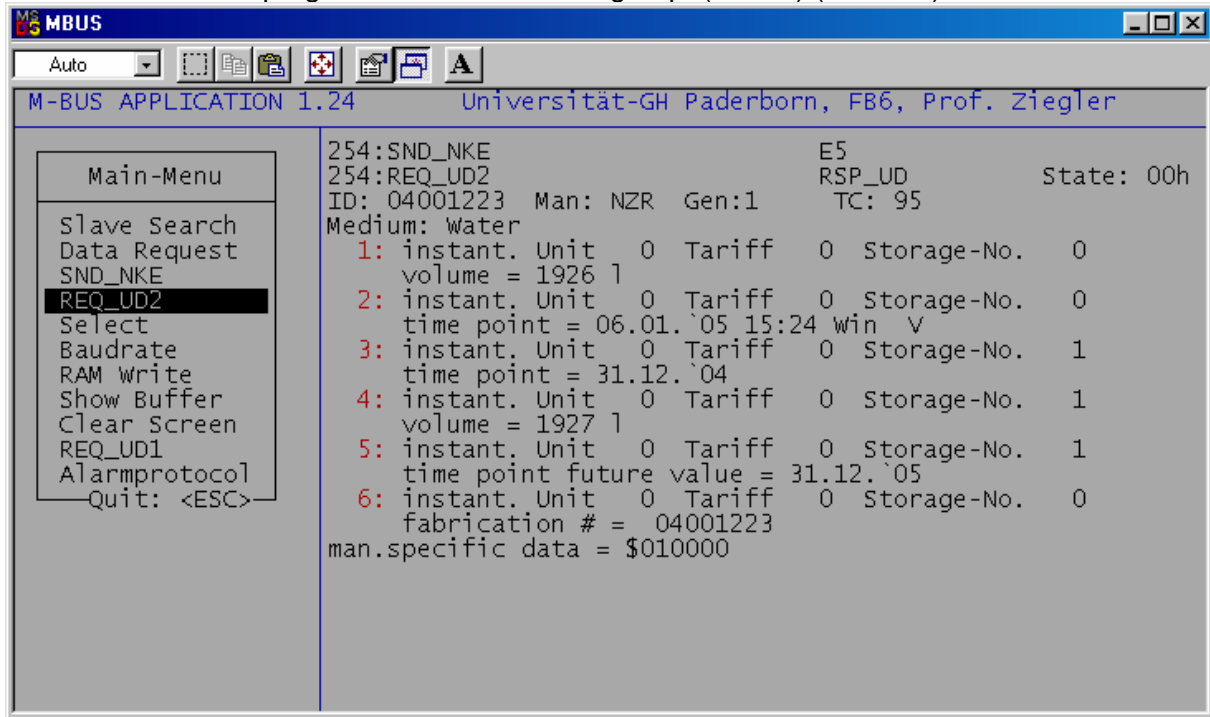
MBUS

Auto

A

M-BUS APPLICATION 1.24 Universität-GH Paderborn, FB6, Prof. Ziegler

Main-Menu

Slave Search
Data Request
SND_NKE
REQ_UD2
Select
Baudrate
RAM Write
Show Buffer
Clear Screen
REQ_UD1
Alarmprotocol
Quit: <ESC>

254:SND_NKE E5
254:REQ_UD2 RSP_UD State: 00h
ID: 04001223 Man: NZR Gen:1 TC: 95
Medium: Water
1: instant. Unit 0 Tariff 0 Storage-No. 0
volume = 1926 l
2: instant. Unit 0 Tariff 0 Storage-No. 0
time point = 06.01.`05 15:24 Win V
3: instant. Unit 0 Tariff 0 Storage-No. 1
time point = 31.12.`04
4: instant. Unit 0 Tariff 0 Storage-No. 1
volume = 1927 l
5: instant. Unit 0 Tariff 0 Storage-No. 1
time point future value = 31.12.`05
6: instant. Unit 0 Tariff 0 Storage-No. 0
fabrication # = 04001223
man.specific data = $010000